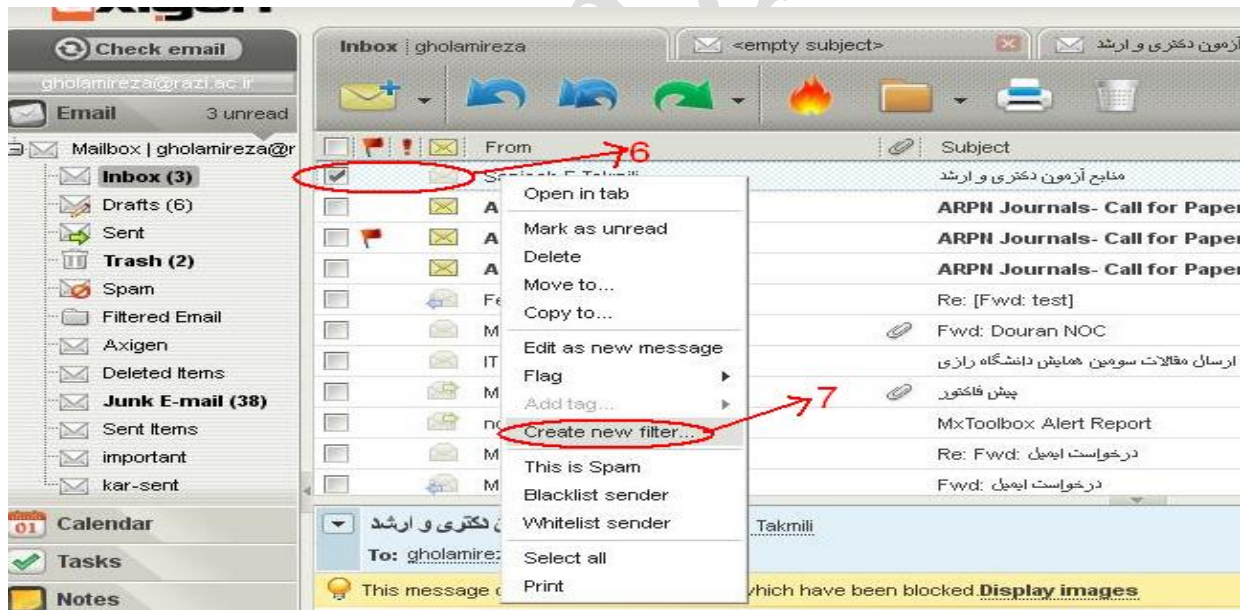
Check email
gholamireza@razi.ac.ir
Email 3 unread
Mailbox | gholamireza@r
Inbox (3)
Drafts (6)
Sent
Trash (2)
Spam
Filtered Email
Axigen
Deleted Items
Junk E-mail (38)
Sent Items
important
kar-sent
Calendar
Tasks
Notes

Inbox | gholamireza
<empty subject>
آزمون دکتری و ارشد

From
Subject
6
Sepideh F Takmili
منابع آزمون دکتری و ارشد
A
ARPN Journals- Call for Paper
A
ARPN Journals- Call for Paper
A
ARPN Journals- Call for Paper
Fe
Re: [Fwd: test]
M
Fwd: Douran NOC
IT
ارسال مقالات سومین همایش دانشگاه رازی
M
پیش فاکتور
nc
MxToolbox Alert Report
M
Re: Fwd: درخواست ایمیل
M
Fwd: درخواست ایمیل

Open in tab
Mark as unread
Delete
Move to...
Copy to...
Edit as new message
Flag
Add tag...
Create new filter...
7
This is Spam
Blacklist sender
Whitelist sender
Select all
Print

ن دکتری و ارشد
Takmili
To: gholamirez
This message c which have been blocked. Display images